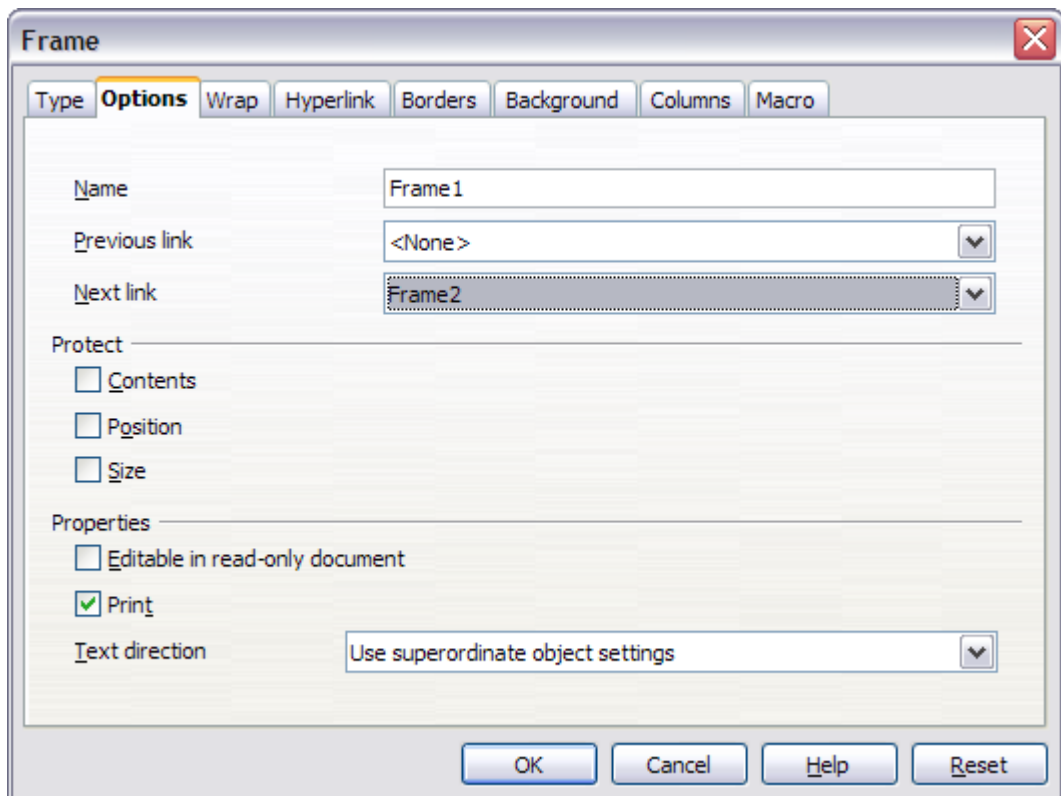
Frame

Type | Options | Wrap | Hyperlink | Borders | Background | Columns | Macro

Name | Frame1
Previous link | <None>
Next link | Frame2

Protect
Contents
Position
Size

Properties
Editable in read-only document
Print
Text direction | Use superordinate object settings

OK | Cancel | Help | Reset